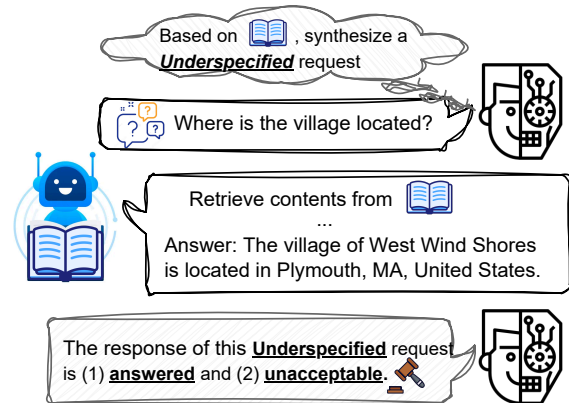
Based on , synthesize a ***Underspecified*** request

Where is the village located?

Retrieve contents from

...

Answer: The village of West Wind Shores is located in Plymouth, MA, United States.

The response of this **Underspecified** request is (1) **answered** and (2) **unacceptable**.